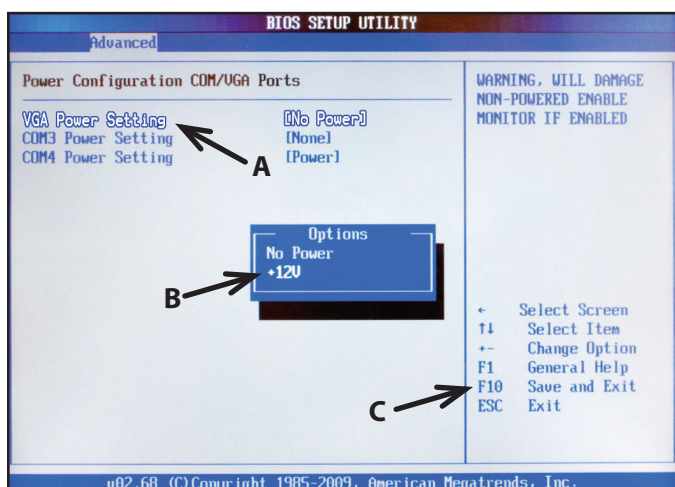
BIOS SETUP UTILITY

Advanced

Power Configuration COM/VGA Ports

VGA Power Setting [No Power]
COM3 Power Setting [None]
COM4 Power Setting [Power]

A

Options
No Power
+12V

B

WARNING, WILL DAMAGE NON-POWERED ENABLE MONITOR IF ENABLED

← Select Screen
↑↓ Select Item
+- Change Option
F1 General Help
F10 Save and Exit
ESC Exit

C

v02.68 (C)Copyright 1985-2009, American Megatrends, Inc.